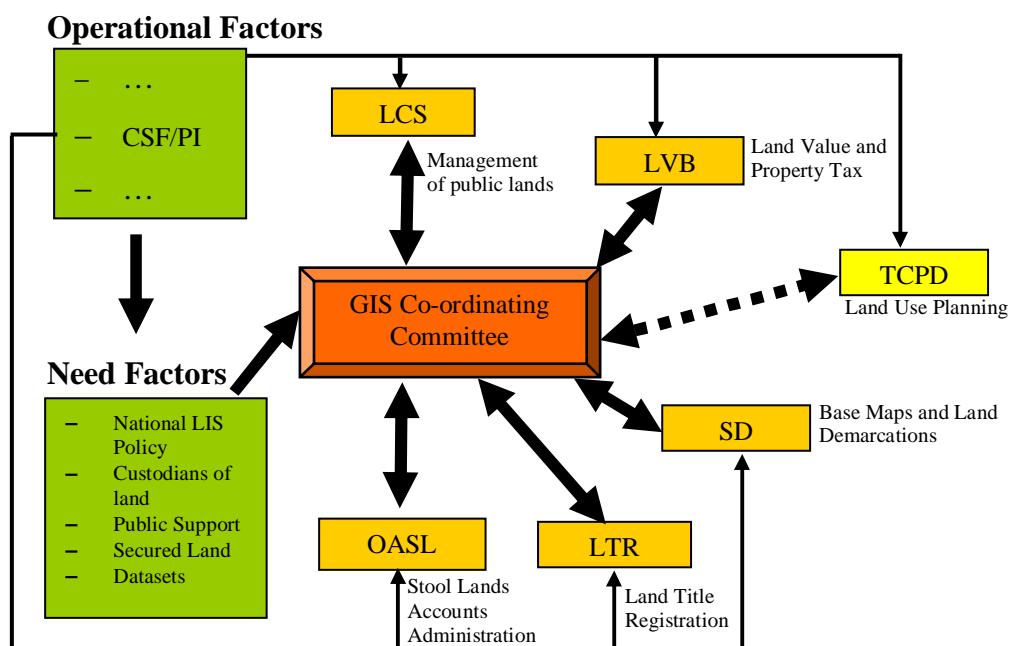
Operational Factors

– …
– CSF/PI
– …

Need Factors

– National LIS Policy
– Custodians of land
– Public Support
– Secured Land
– Datasets

LCS

Management of public lands

LVB

Land Value and Property Tax

TCPD

Land Use Planning

GIS Co-ordinating Committee

SD

Base Maps and Land Demarcations

OASL

Stool Lands Accounts Administration

LTR

Land Title Registration